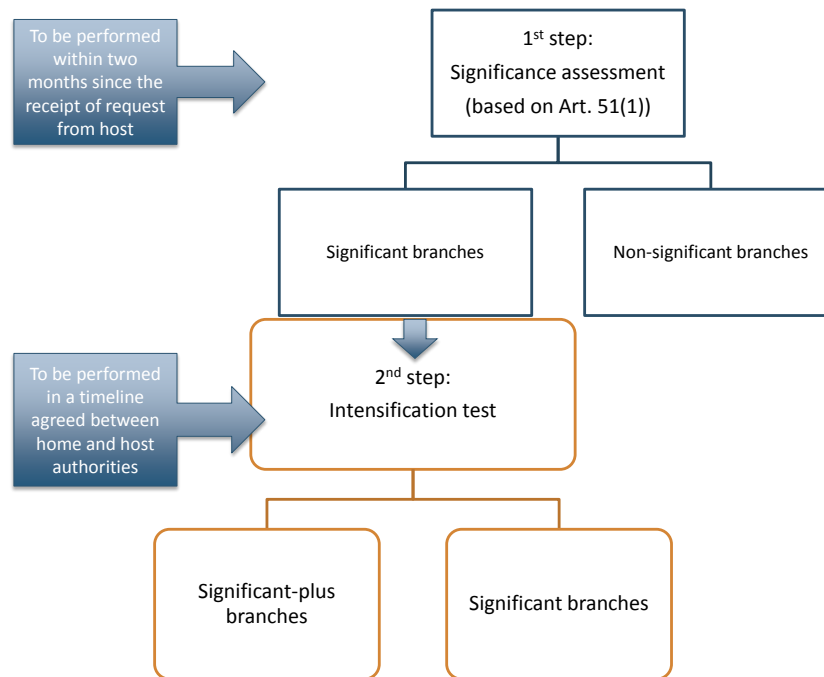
To be performed within two months since the receipt of request from host

1$^{st}$ step:
Significance assessment (based on Art. 51(1))

Significant branches

Non-significant branches

To be performed in a timeline agreed between home and host authorities

2$^{nd}$ step:
Intensification test

Significant-plus branches

Significant branches